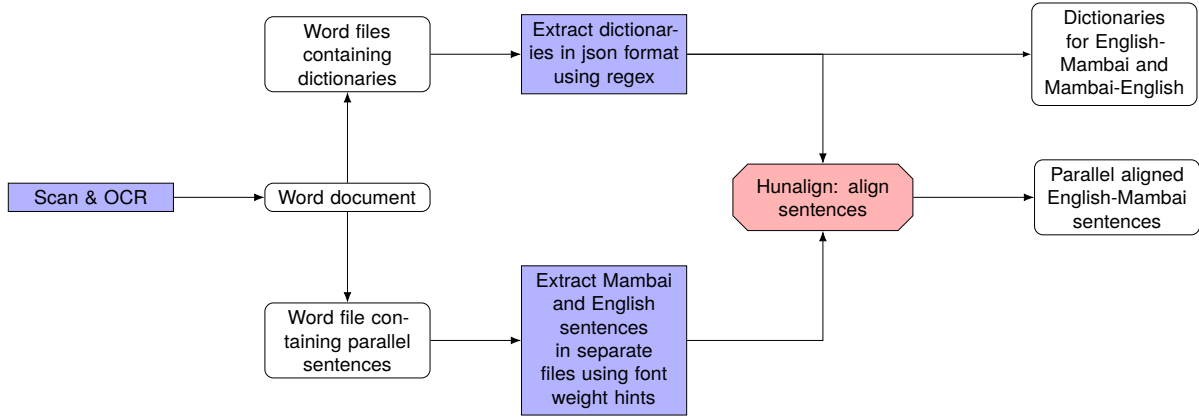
Word files containing dictionaries

Extract dictionaries in json format using regex

Dictionaries for English-Mambai and Mambai-English

Scan & OCR

Word document

Hunalign: align sentences

Parallel aligned English-Mambai sentences

Word file containing parallel sentences

Extract Mambai and English sentences in separate files using font weight hints